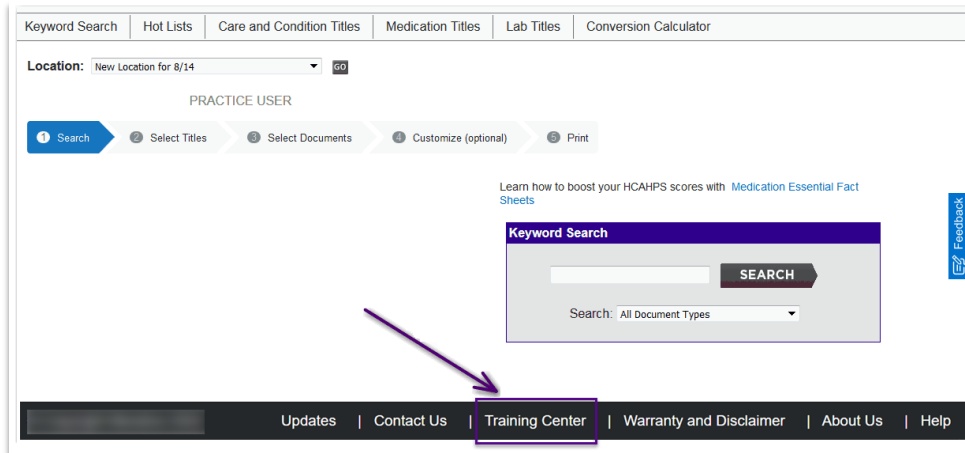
Keyword Search | Hot Lists | Care and Condition Titles | Medication Titles | Lab Titles | Conversion Calculator

Location: New Location for 8/14 GO

PRACTICE USER

1 Search
2 Select Titles
3 Select Documents
4 Customize (optional)
5 Print

Learn how to boost your HCAHPS scores with Medication Essential Fact Sheets

Keyword Search

SEARCH

Search: All Document Types

Feedback

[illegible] | Updates | Contact Us | Training Center | Warranty and Disclaimer | About Us | Help